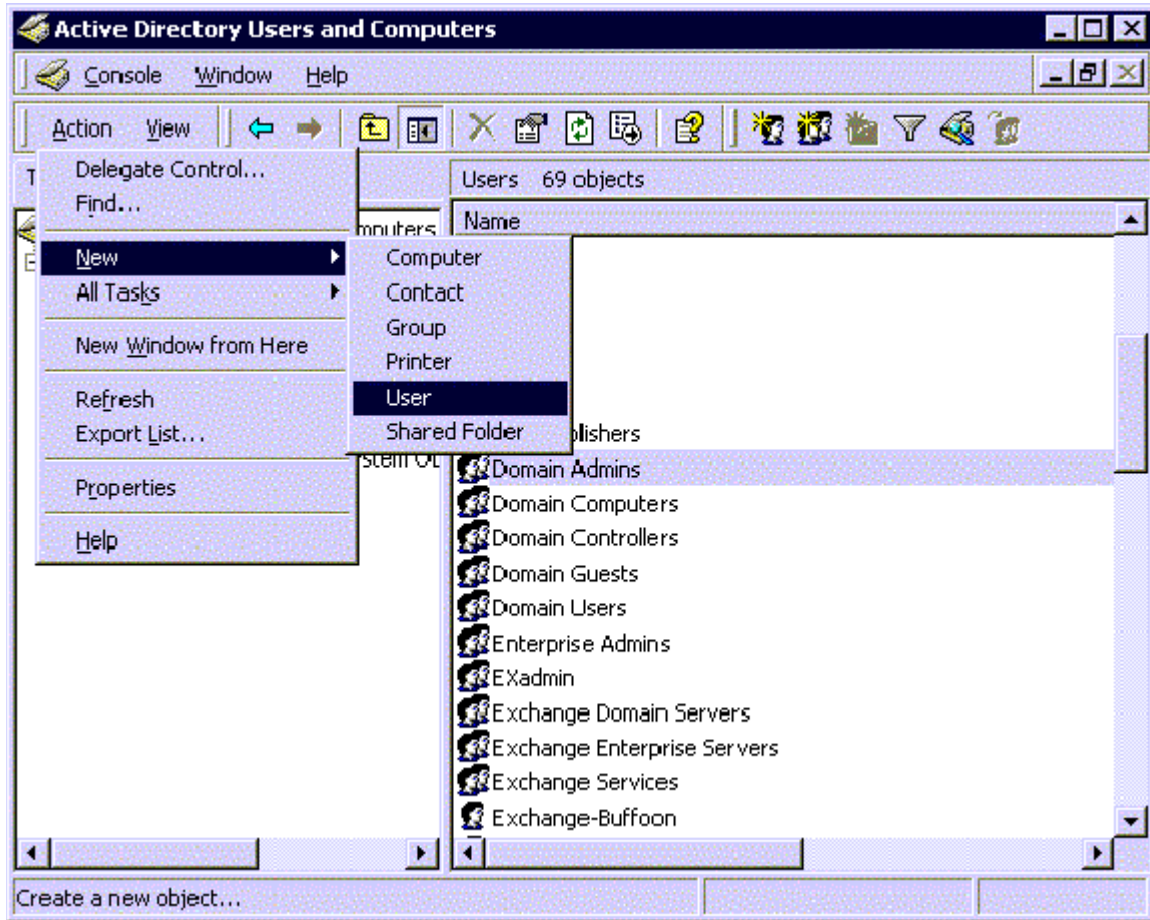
Active Directory Users and Computers

Console Window Help

Action View

Delegate Control...
Find...
New
All Tasks
New Window from Here
Refresh
Export List...
Properties
Help

Computer
Contact
Group
Printer
User
Shared Folder

T
mputers
stem O

Users 69 objects

Name
blishers
Domain Admins
Domain Computers
Domain Controllers
Domain Guests
Domain Users
Enterprise Admins
EXadmin
Exchange Domain Servers
Exchange Enterprise Servers
Exchange Services
Exchange-Buffoon

Create a new object...